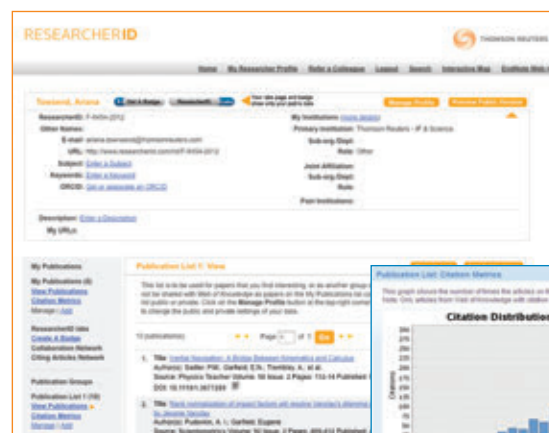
RESEARCHERID

THOMSON REUTERS

Home My Researcher Profile Refer a Colleague Logout Search Interactive Map EndNote Web

Townsend, Ariana

Get a Badge ResearcherID

Manage Profile Preview Public Version

ResearcherID: F-8454-2012

Other Names:

E-mail: ariana.townsend@thomsonreuters.com

URL: http://www.researcherid.com/rid/F-8454-2012

Subject: Enter a Subject

Keywords: Enter a Keyword

ORCID: Get or associate an ORCID

My Institutions (more details)

Primary Institution: Thomson Reuters - IP & Science

Sub-org/Dept:

Role: Other

Joint Affiliation:

Sub-org/Dept:

Role:

Past Institutions:

Description: Enter a Description

My URLs

My Publications

My Publications (4)

View Publications

Citation Metrics

Manage | Add

ResearcherID labs

Create A Badge

Collaboration Network

Citing Articles Network

Publication Groups

Publication List 1 (10)

View Publications

Citation Metrics

Manage | Add

Publication List 1: View

10 publication(s)

Page 1 of 1 Go

1. Title: Verbal Navigation: A Bridge Between Kinematics and Calculus

Author(s): Sadler, Phil; Garfield, E.N.; Tromley, A.; et al.

Source: Physics Teacher Volume: 50 Issue: 2 Pages: 112-14 Published

DOI: 10.1119/1.3677281

2. Title: Rank normalization of impact factors will resolve Vanclay's dilemma

Author(s): Pudovkin, A. I.; Garfield, Eugene

Source: Scientometrics Volume: 92 Issue: 2 Pages: 409-412 Published

Publication List: Citation Metrics

Citation Distribution

Citations